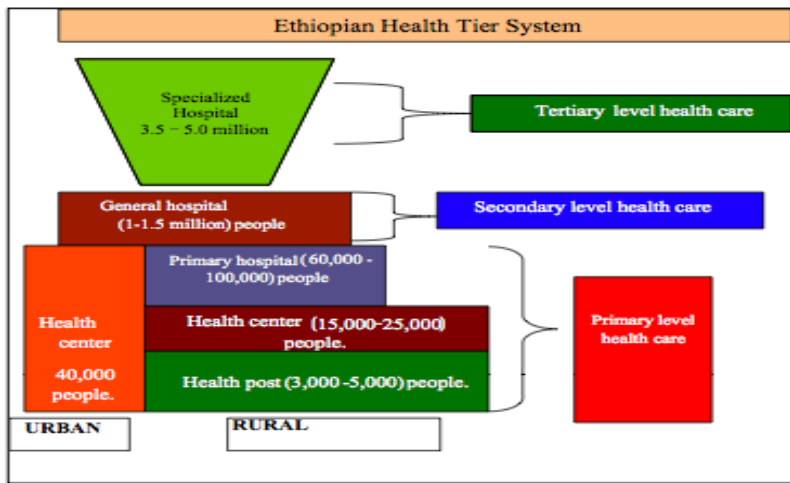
Ethiopian Health Tier System

Specialized Hospital 3.5 – 5.0 million

Tertiary level health care

General hospital (1-1.5 million) people

Secondary level health care

Health center 40,000 people.

Primary hospital (60,000 - 100,000) people

Health center (15,000-25,000) people.

Health post (3,000 -5,000) people.

Primary level health care

URBAN

RURAL